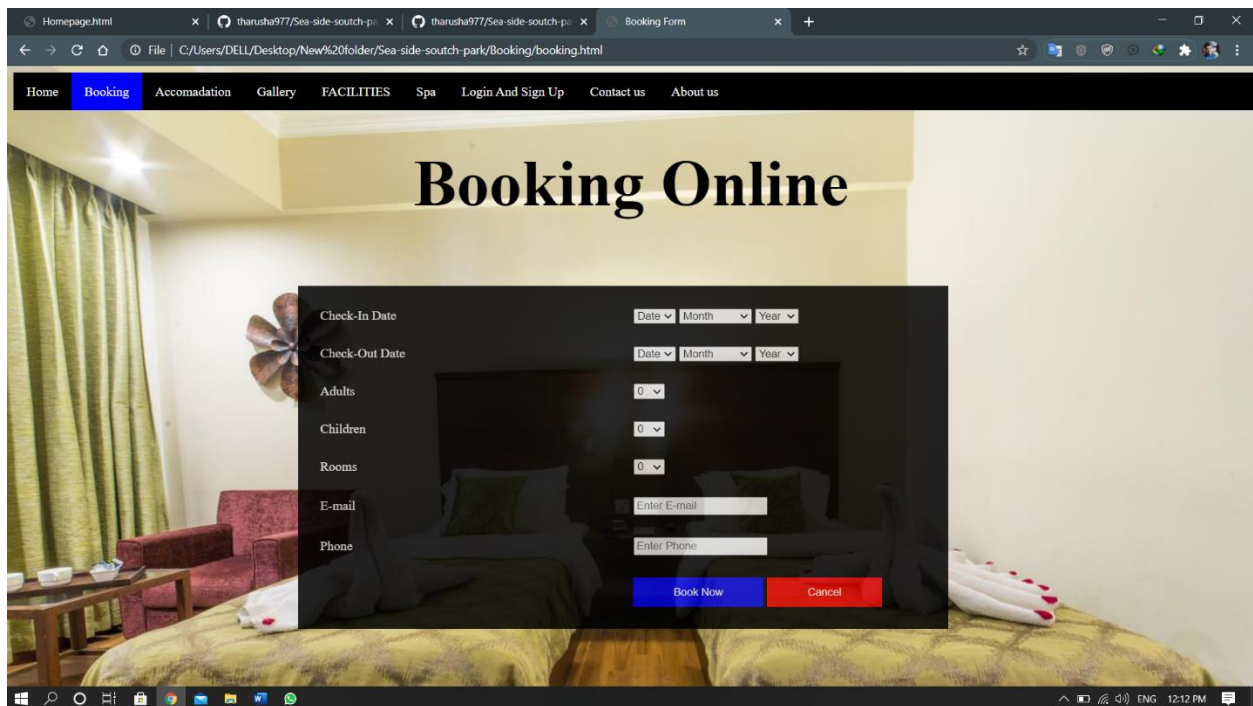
Homepage.html
tharusha977/Sea-side-soutch-pa
tharusha977/Sea-side-soutch-pa
Booking Form
File | C:/Users/DELL/Desktop/New%20folder/Sea-side-soutch-park/Booking/booking.html

Home Booking Accomadation Gallery FACILITIES Spa Login And Sign Up Contact us About us

Booking Online

Check-In Date Date Month Year
Check-Out Date Date Month Year
Adults 0
Children 0
Rooms 0
E-mail Enter E-mail
Phone Enter Phone
Book Now Cancel

ENG 12:12 PM